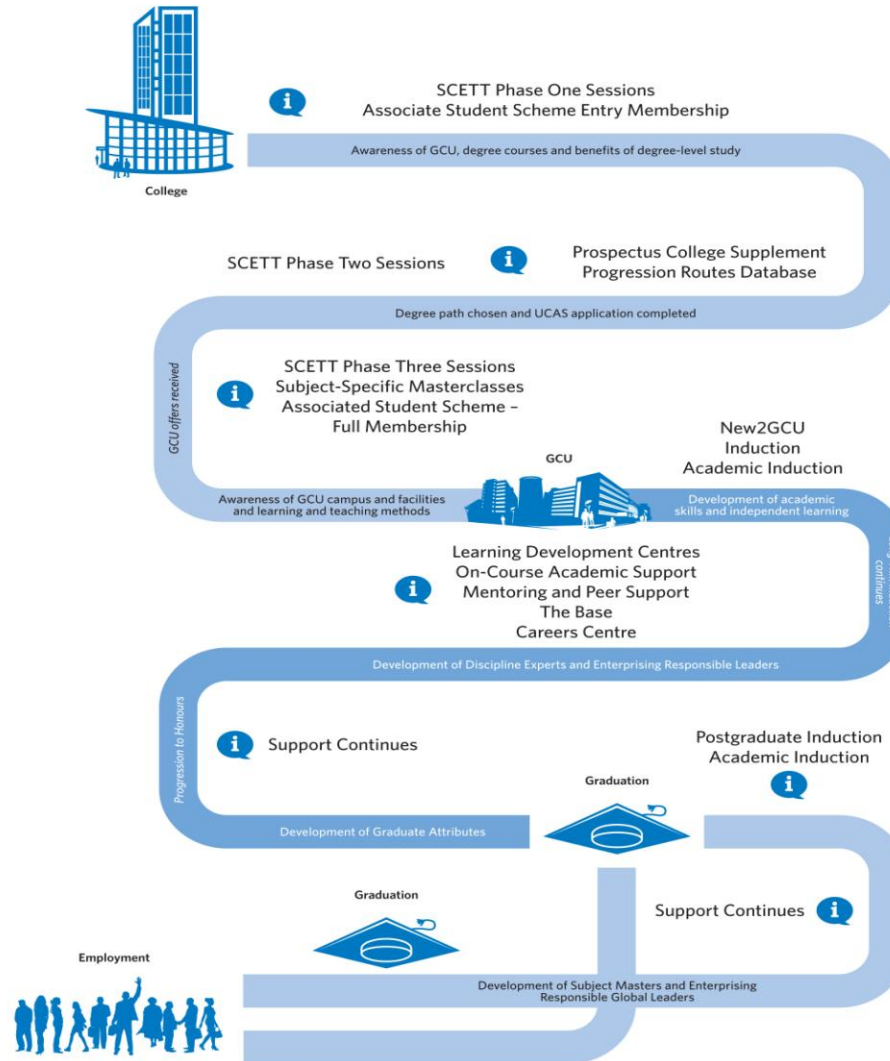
College

SCETT Phase One Sessions
Associate Student Scheme Entry Membership

Awareness of GCU, degree courses and benefits of degree-level study

SCETT Phase Two Sessions

Prospectus College Supplement
Progression Routes Database

Degree path chosen and UCAS application completed

GCU offers received

SCETT Phase Three Sessions
Subject-Specific Masterclasses
Associated Student Scheme – Full Membership

New2GCU
Induction
Academic Induction

GCU

Awareness of GCU campus and facilities and learning and teaching methods

Development of academic skills and independent learning

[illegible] continues

Learning Development Centres
On-Course Academic Support
Mentoring and Peer Support
The Base
Careers Centre

Development of Discipline Experts and Enterprising Responsible Leaders

Progression to Honours

Support Continues

Postgraduate Induction
Academic Induction

Graduation

Development of Graduate Attributes

Graduation

Support Continues

Employment

Development of Subject Masters and Enterprising Responsible Global Leaders